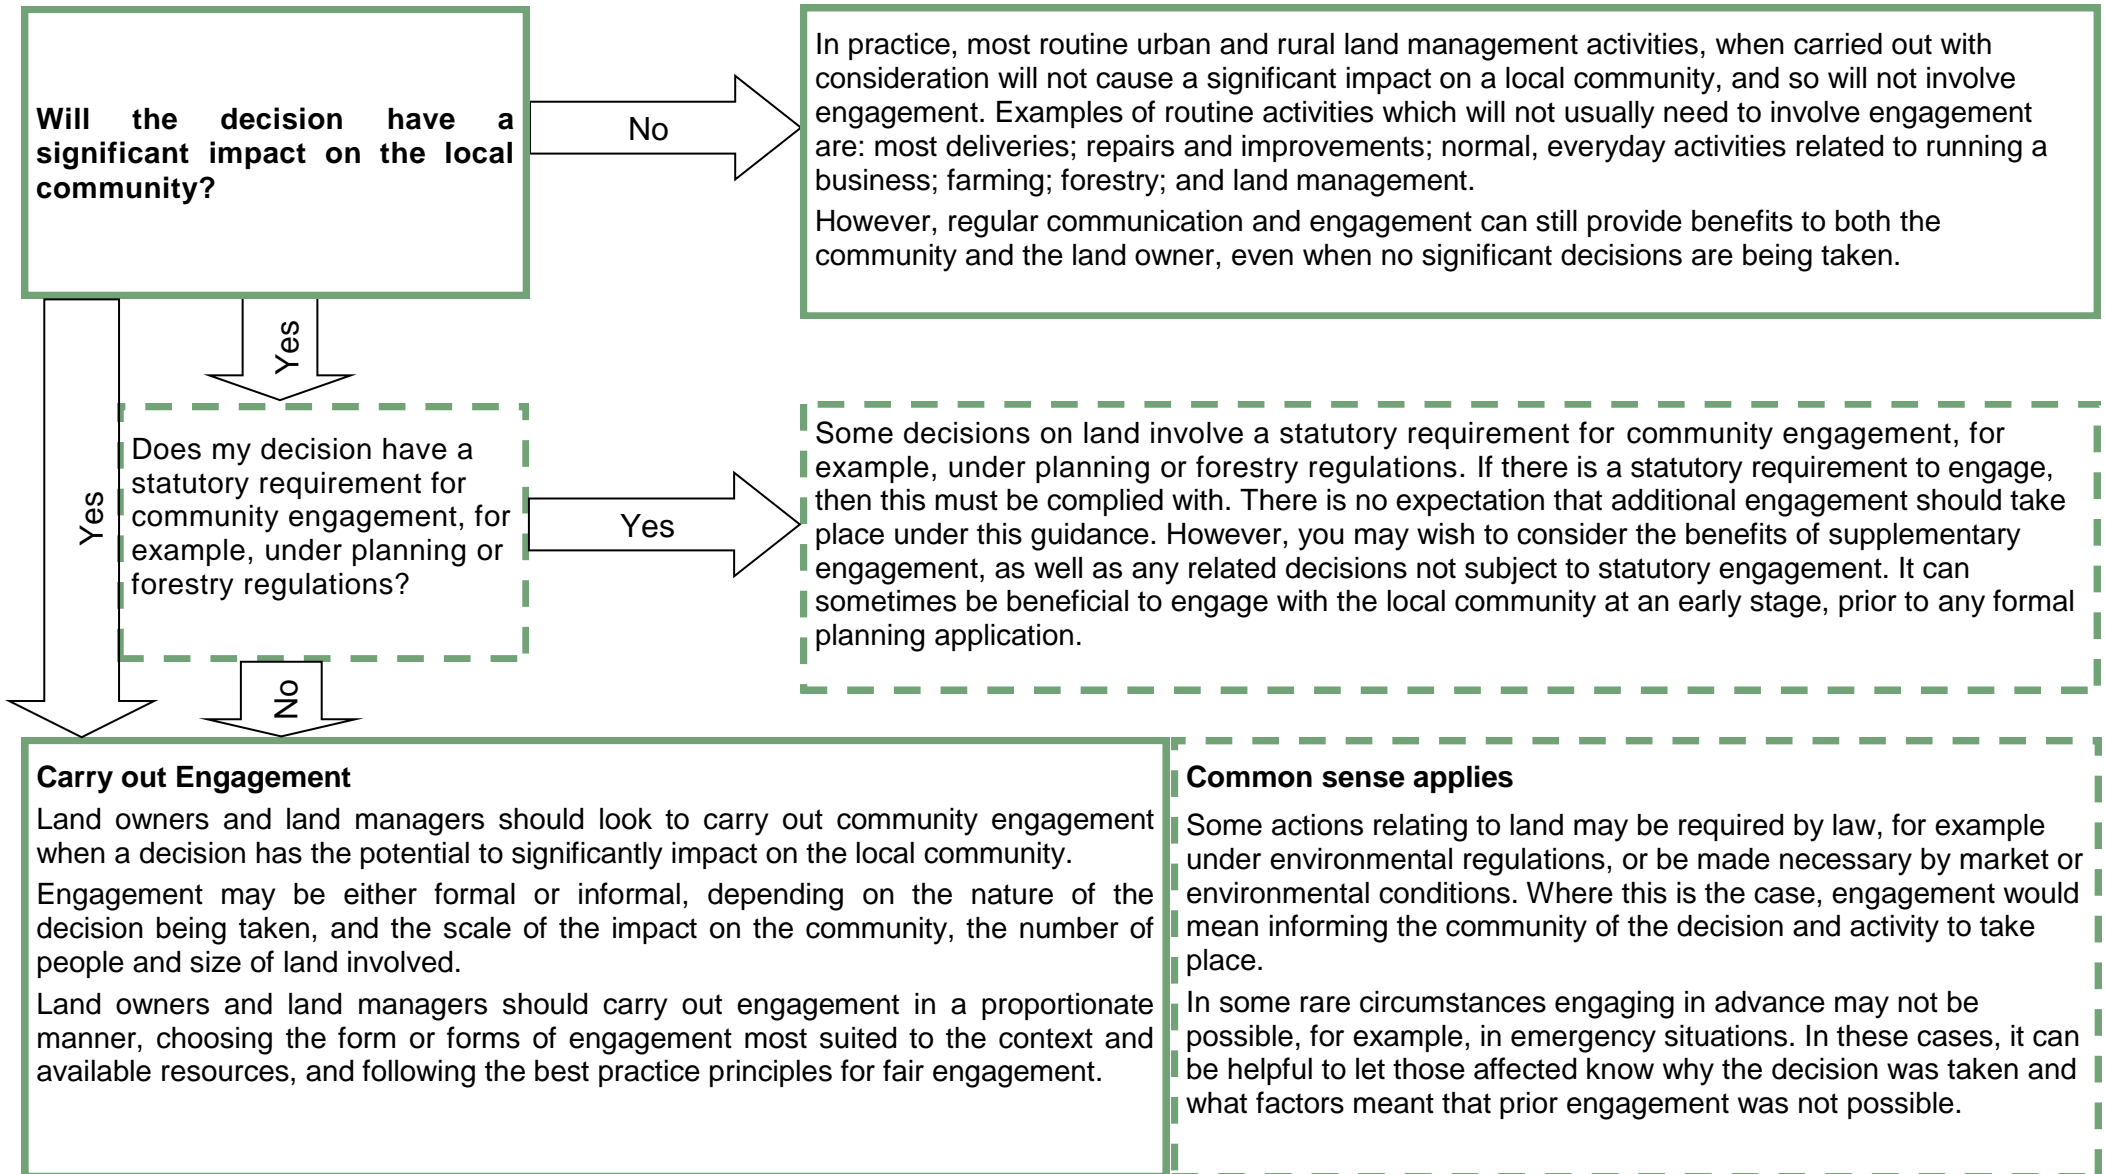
**Will the decision have a significant impact on the local community?**

No

In practice, most routine urban and rural land management activities, when carried out with consideration will not cause a significant impact on a local community, and so will not involve engagement. Examples of routine activities which will not usually need to involve engagement are: most deliveries; repairs and improvements; normal, everyday activities related to running a business; farming; forestry; and land management.

However, regular communication and engagement can still provide benefits to both the community and the land owner, even when no significant decisions are being taken.

Yes

Yes

Does my decision have a statutory requirement for community engagement, for example, under planning or forestry regulations?

Yes

Some decisions on land involve a statutory requirement for community engagement, for example, under planning or forestry regulations. If there is a statutory requirement to engage, then this must be complied with. There is no expectation that additional engagement should take place under this guidance. However, you may wish to consider the benefits of supplementary engagement, as well as any related decisions not subject to statutory engagement. It can sometimes be beneficial to engage with the local community at an early stage, prior to any formal planning application.

No

**Carry out Engagement**

Land owners and land managers should look to carry out community engagement when a decision has the potential to significantly impact on the local community.

Engagement may be either formal or informal, depending on the nature of the decision being taken, and the scale of the impact on the community, the number of people and size of land involved.

Land owners and land managers should carry out engagement in a proportionate manner, choosing the form or forms of engagement most suited to the context and available resources, and following the best practice principles for fair engagement.

**Common sense applies**

Some actions relating to land may be required by law, for example under environmental regulations, or be made necessary by market or environmental conditions. Where this is the case, engagement would mean informing the community of the decision and activity to take place.

In some rare circumstances engaging in advance may not be possible, for example, in emergency situations. In these cases, it can be helpful to let those affected know why the decision was taken and what factors meant that prior engagement was not possible.